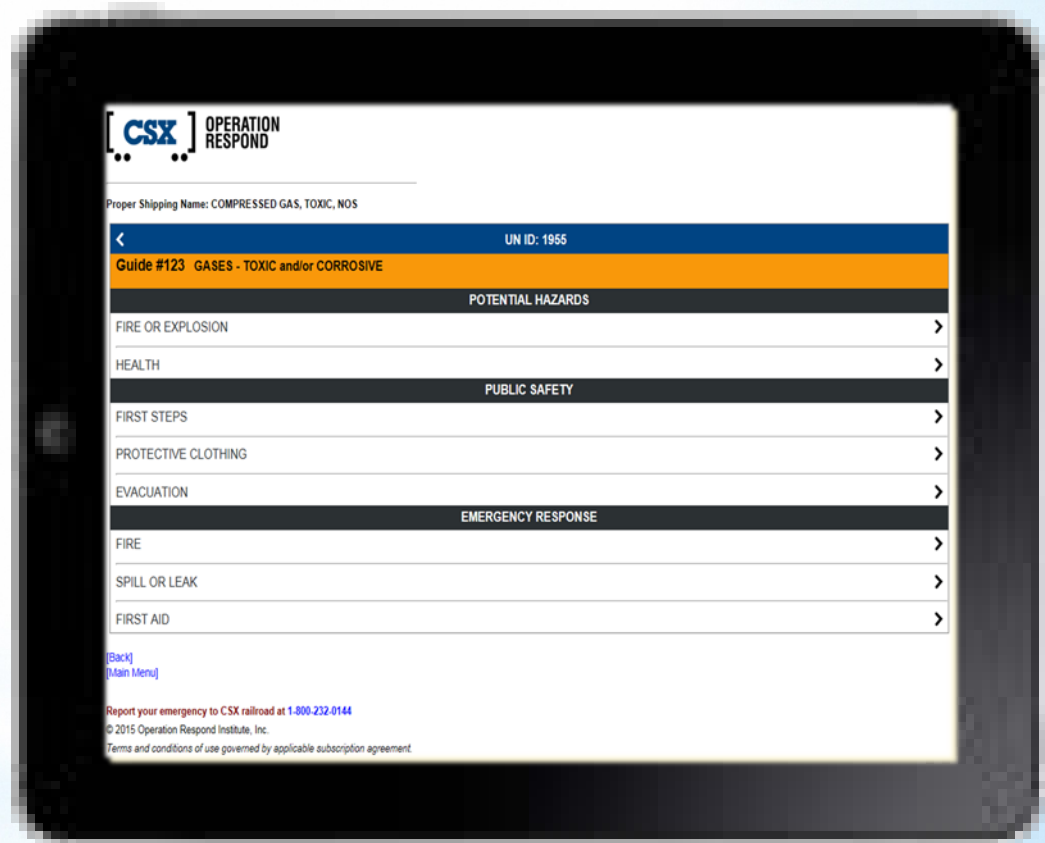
CSX OPERATION RESPOND

Proper Shipping Name: COMPRESSED GAS, TOXIC, NOS

UN ID: 1955

Guide #123 GASES - TOXIC and/or CORROSIVE

POTENTIAL HAZARDS

FIRE OR EXPLOSION

HEALTH

PUBLIC SAFETY

FIRST STEPS

PROTECTIVE CLOTHING

EVACUATION

EMERGENCY RESPONSE

FIRE

SPILL OR LEAK

FIRST AID

[Back]
[Main Menu]

Report your emergency to CSX railroad at 1-800-232-0144
© 2015 Operation Respond Institute, Inc.
Terms and conditions of use governed by applicable subscription agreement.